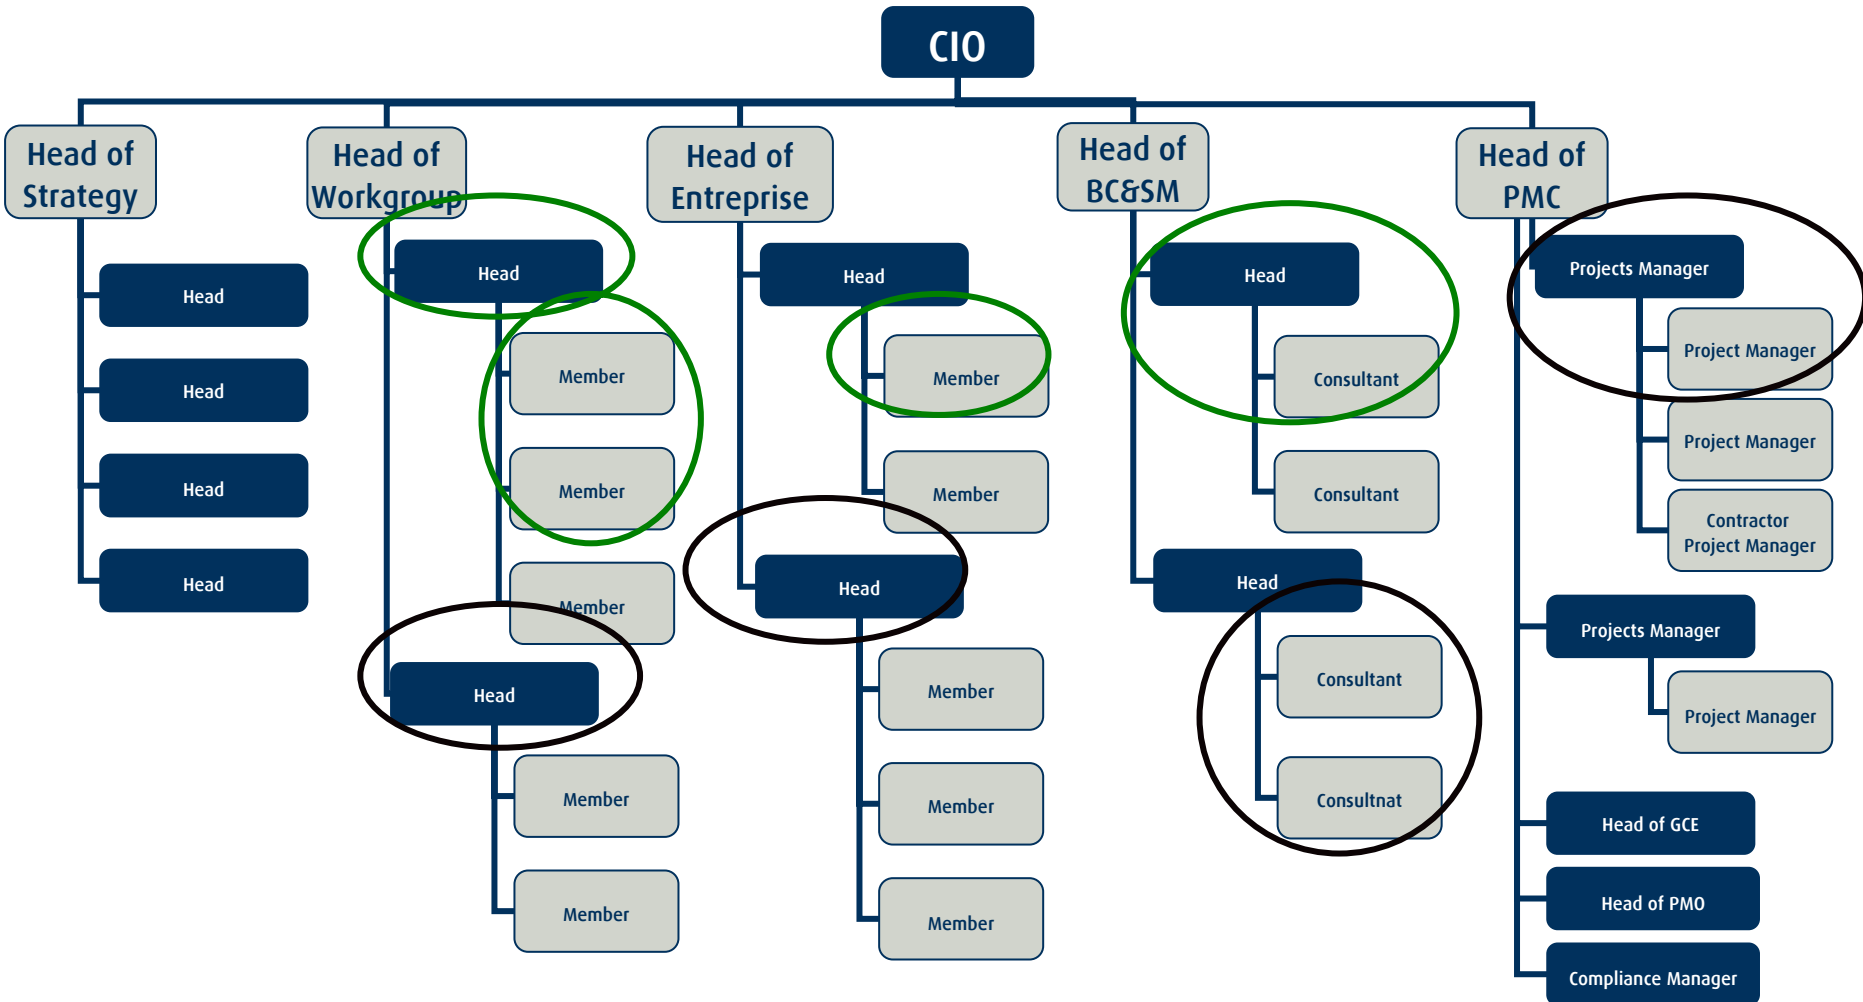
CIO

Head of Strategy

Head

Head

Head

Head

Head of Workgroup

Head

Member

Member

Member

Head

Member

Member

Head of Entreprise

Head

Member

Member

Head

Member

Member

Member

Head of BC&SM

Head

Consultant

Consultant

Head

Consultant

Consultnat

Head of PMC

Projects Manager

Project Manager

Project Manager

Contractor Project Manager

Projects Manager

Project Manager

Head of GCE

Head of PMO

Compliance Manager